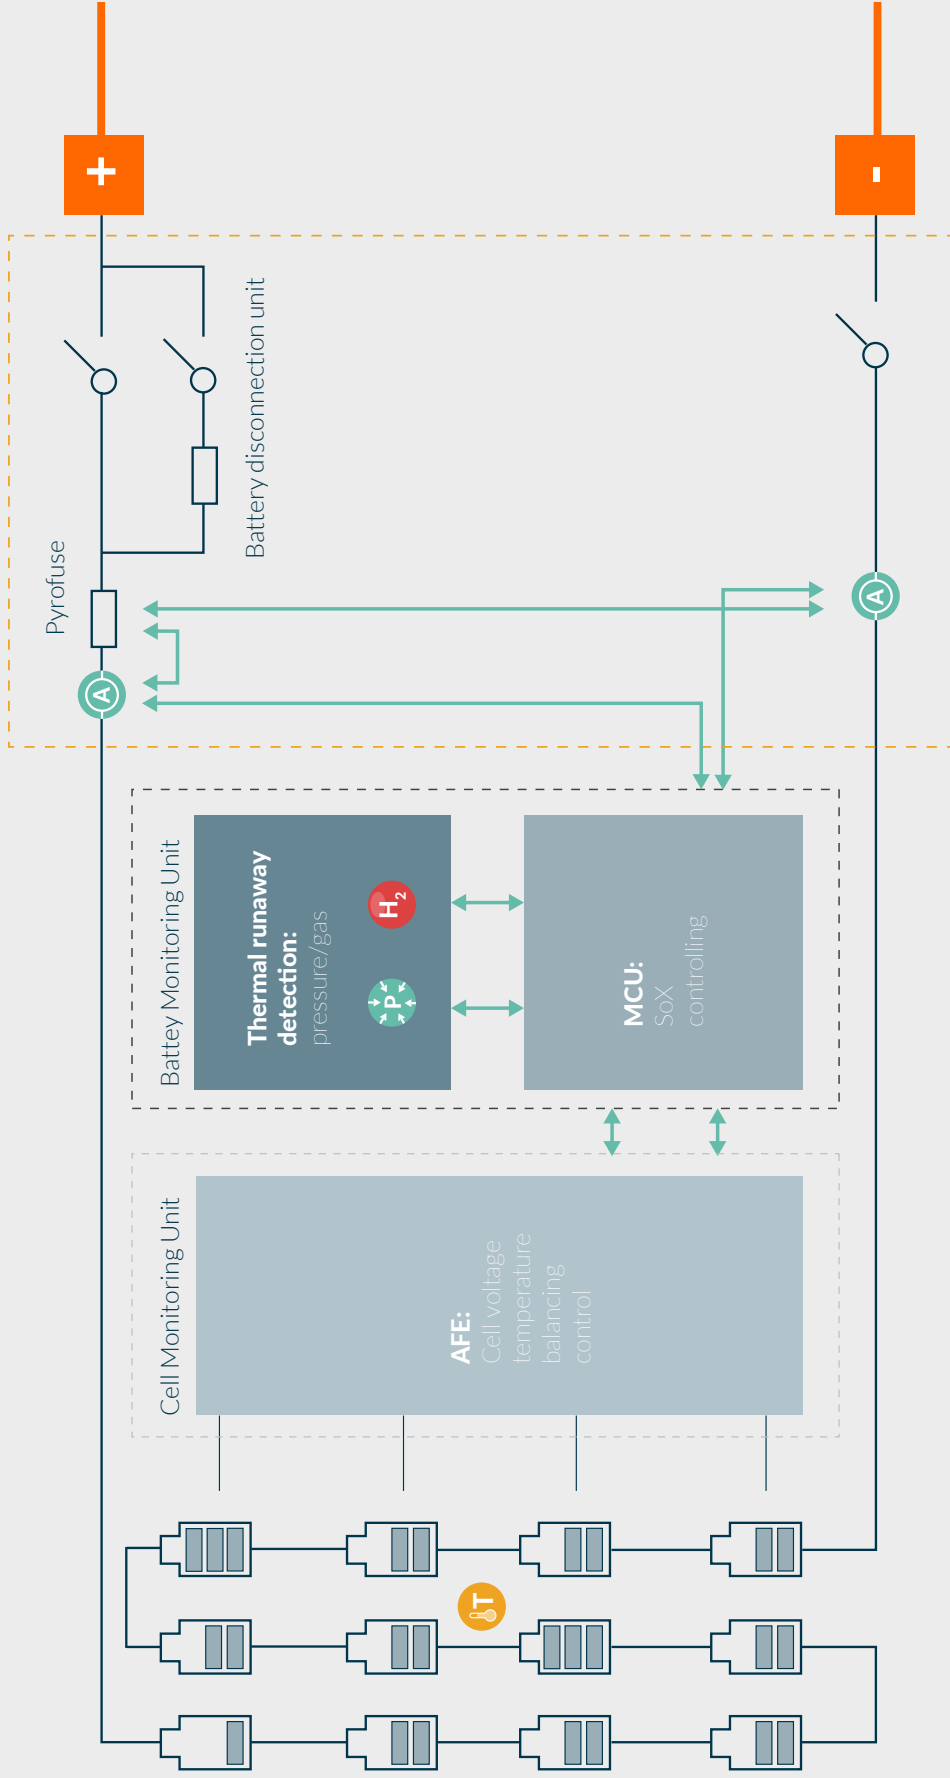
+
-
Battery disconnection unit
Pyrofuse
A
A
Battey Monitoring Unit
Thermal runaway detection: pressure/gas
$H_2$
P
MCU: SoX controlling
Cell Monitoring Unit
AFE: Cell voltage temperature balancing control
T